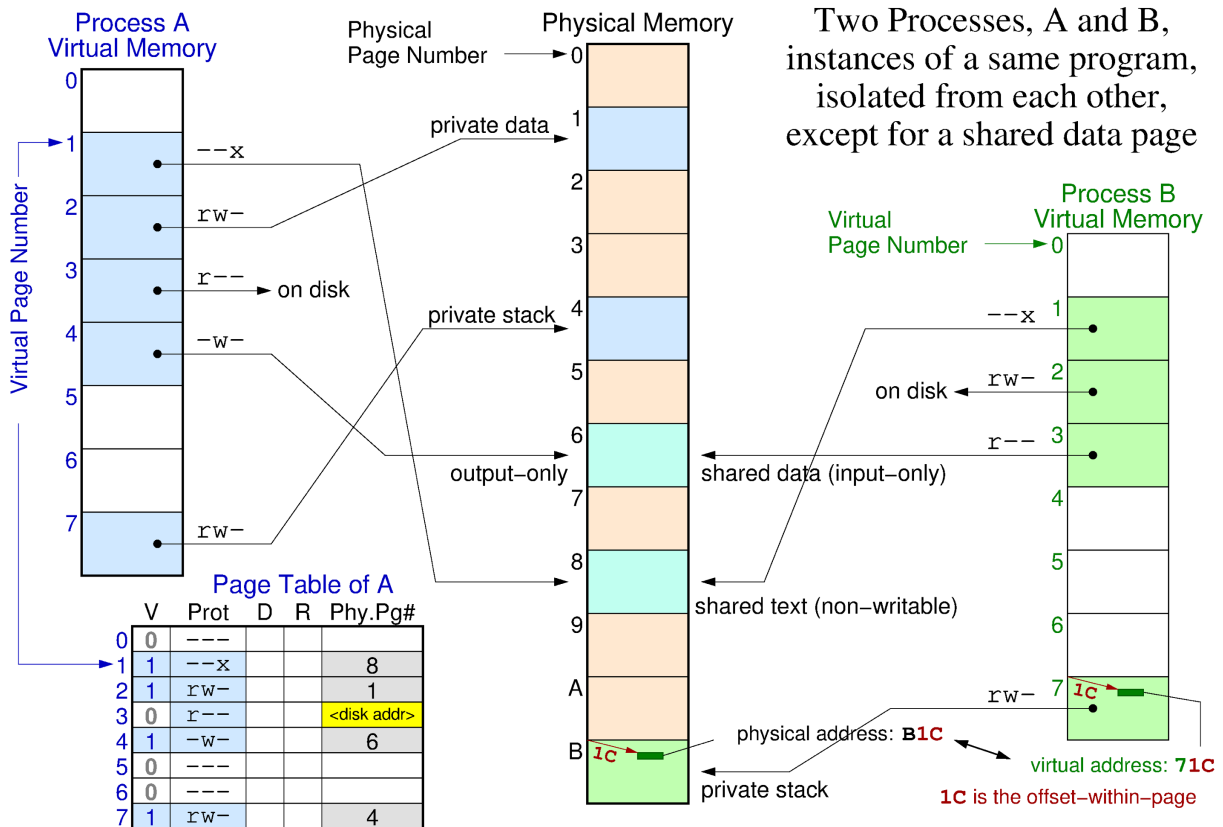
Two Processes, A and B, instances of a same program, isolated from each other, except for a shared data page

Process A Virtual Memory

Virtual Page Number

0
1
2
3
4
5
6
7

--x
rw-
r--
on disk
-w-
rw-

Physical Page Number

Physical Memory

0
1
2
3
4
5
6
7
8
9
A
B

private data
private stack
output-only
shared data (input-only)
shared text (non-writable)
physical address: B1C
private stack
1C

Process B Virtual Memory

Virtual Page Number

0
1
2
3
4
5
6
7

--x
rw-
on disk
r--
rw-
1C
virtual address: 71C
1C is the offset-within-page

Page Table of A

|  | V | Prot | D | R | Phy.Pg# |
|---|---|---|---|---|---|
| 0 | 0 | --- | | | |
| 1 | 1 | --x | | | 8 |
| 2 | 1 | rw- | | | 1 |
| 3 | 0 | r-- | | | <disk addr> |
| 4 | 1 | -w- | | | 6 |
| 5 | 0 | --- | | | |
| 6 | 0 | --- | | | |
| 7 | 1 | rw- | | | 4 |